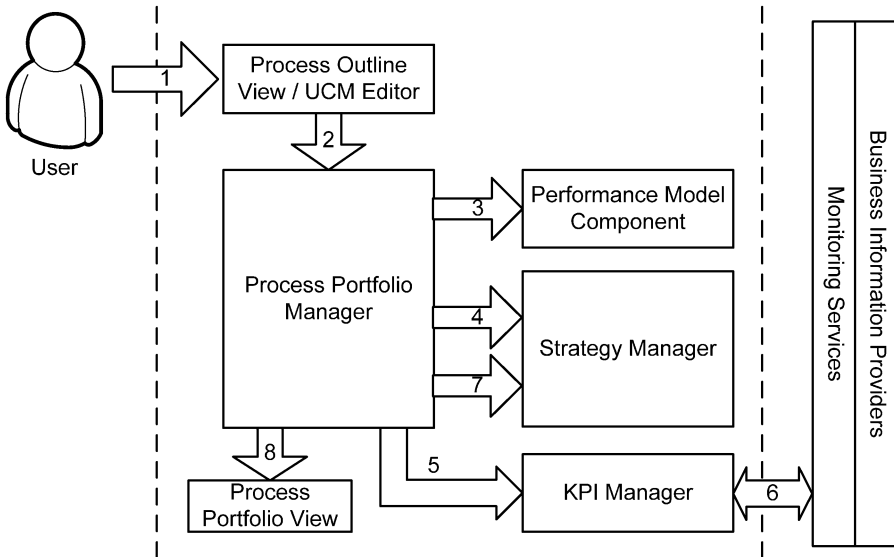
User

1

Process Outline View / UCM Editor

2

Process Portfolio Manager

3

Performance Model Component

4

Strategy Manager

7

8

5

Process Portfolio View

KPI Manager

6

Monitoring Services

Business Information Providers